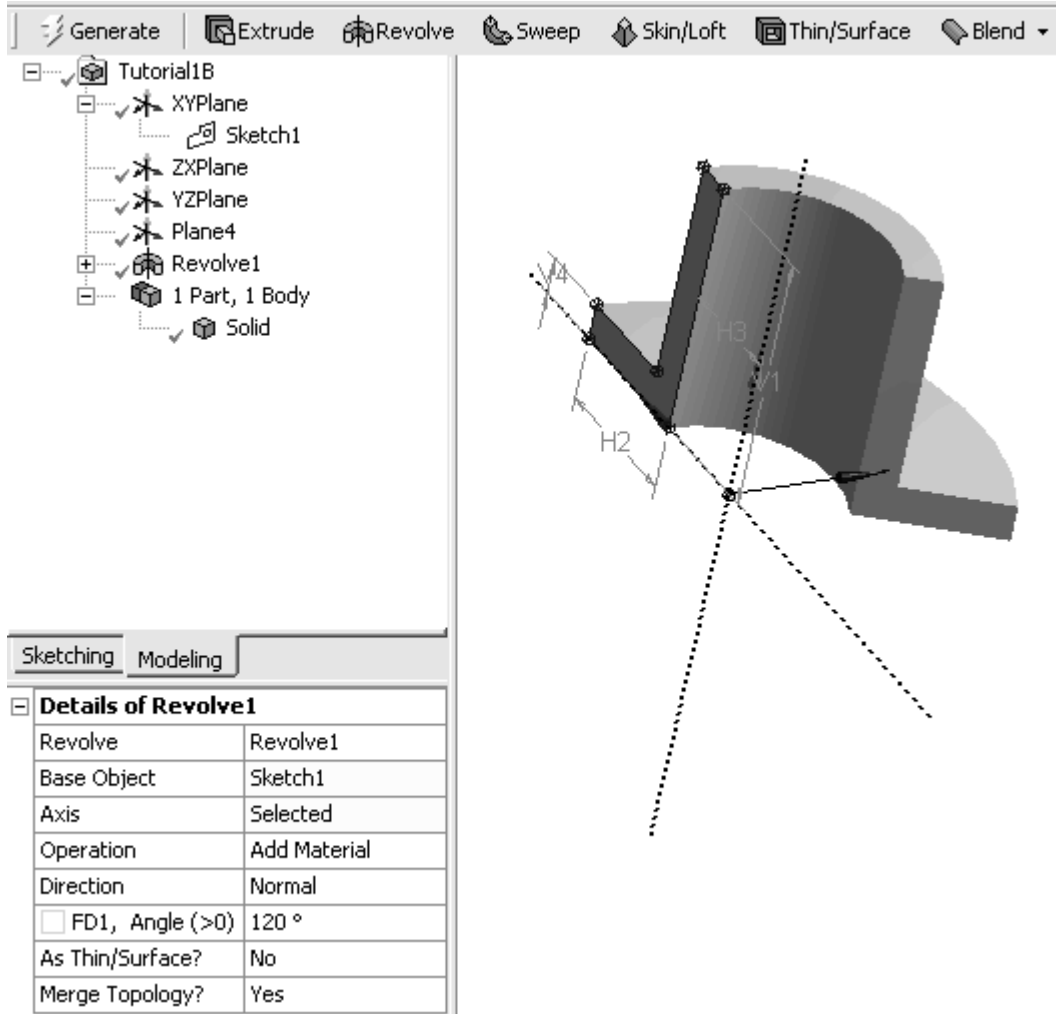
Generate | Extrude | Revolve | Sweep | Skin/Loft | Thin/Surface | Blend

Tutorial1B
XYPlane
Sketch1
ZXPlane
YZPlane
Plane4
Revolve1
1 Part, 1 Body
Solid

V4
H3
V1
H2

Sketching | Modeling

| Details of Revolve1 | |
|---|---|
| Revolve | Revolve1 |
| Base Object | Sketch1 |
| Axis | Selected |
| Operation | Add Material |
| Direction | Normal |
| FD1, Angle (>0) | 120 ° |
| As Thin/Surface? | No |
| Merge Topology? | Yes |